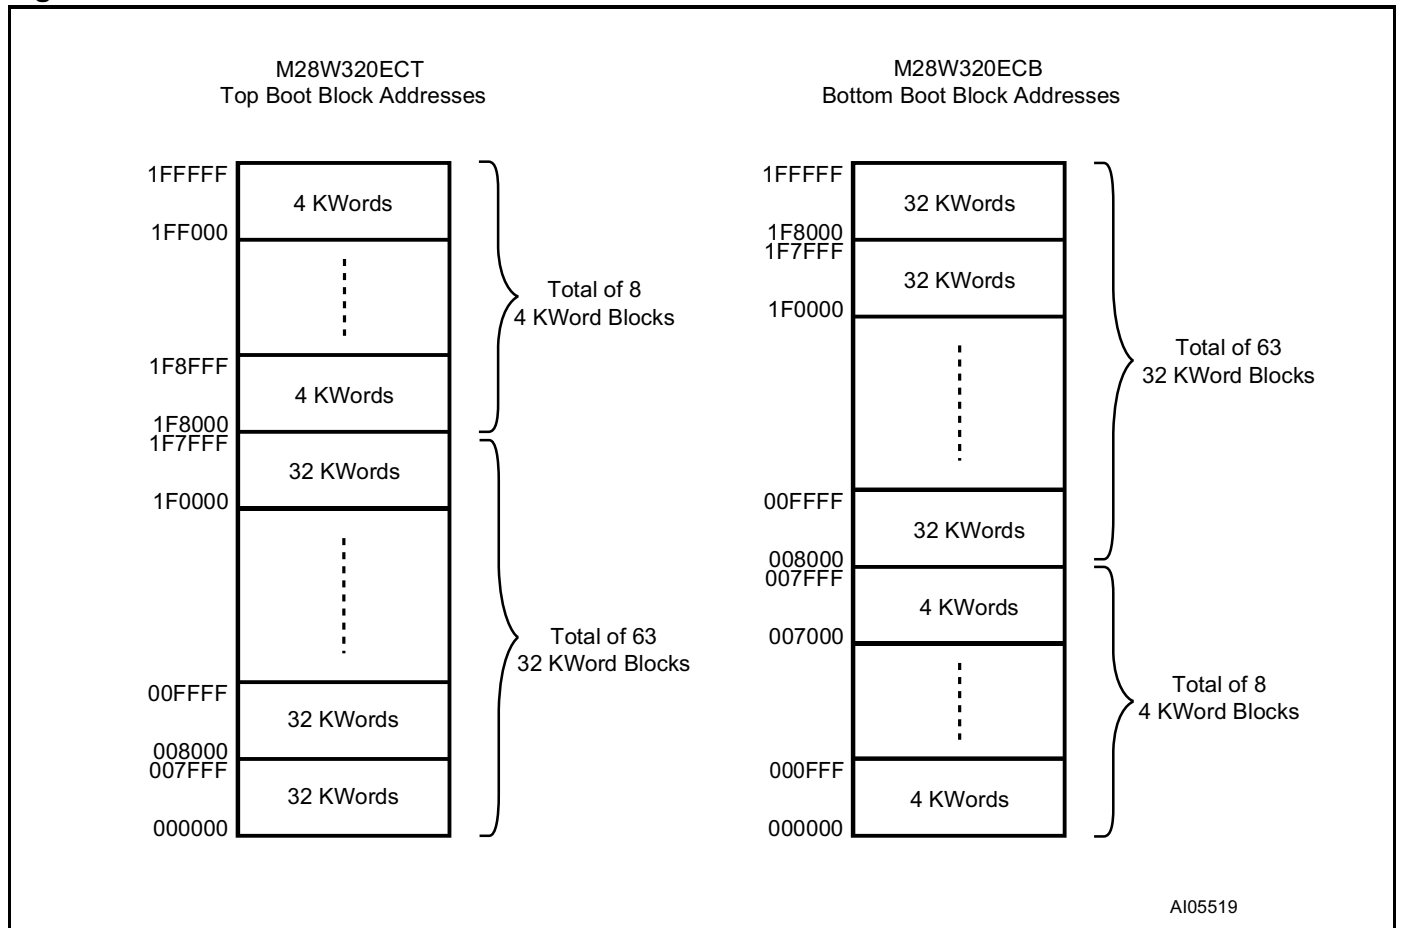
M28W320ECT
Top Boot Block Addresses

1FFFFF
4 KWords
1FF000
Total of 8
4 KWord Blocks
1F8FFF
4 KWords
1F8000
1F7FFF
32 KWords
1F0000
Total of 63
32 KWord Blocks
00FFFF
32 KWords
008000
007FFF
32 KWords
000000

M28W320ECB
Bottom Boot Block Addresses

1FFFFF
32 KWords
1F8000
1F7FFF
32 KWords
1F0000
Total of 63
32 KWord Blocks
00FFFF
32 KWords
008000
007FFF
4 KWords
007000
Total of 8
4 KWord Blocks
000FFF
4 KWords
000000

AI05519